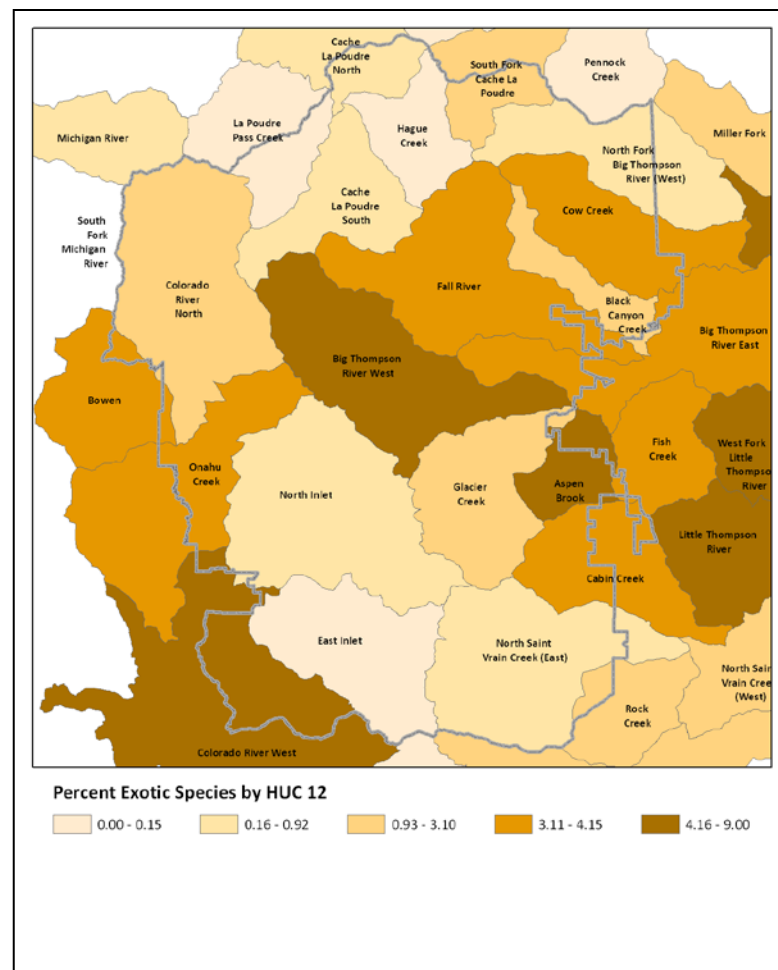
Cache La Poudre North

South Fork Cache La Poudre

Pennock Creek

La Poudre Pass Creek

Hague Creek

Michigan River

Miller Fork

North Fork Big Thompson River (West)

South Fork Michigan River

Cache La Poudre South

Cow Creek

Colorado River North

Fall River

Black Canyon Creek

Big Thompson River East

Big Thompson River West

Bowen

Fish Creek

West Fork Little Thompson River

Onahu Creek

North Inlet

Glacier Creek

Aspen Brook

Little Thompson River

Cabin Creek

East Inlet

North Saint Vrain Creek (East)

North Sain Vrain Cree (West)

Rock Creek

Colorado River West

Percent Exotic Species by HUC 12

0.00 - 0.15

0.16 - 0.92

0.93 - 3.10

3.11 - 4.15

4.16 - 9.00